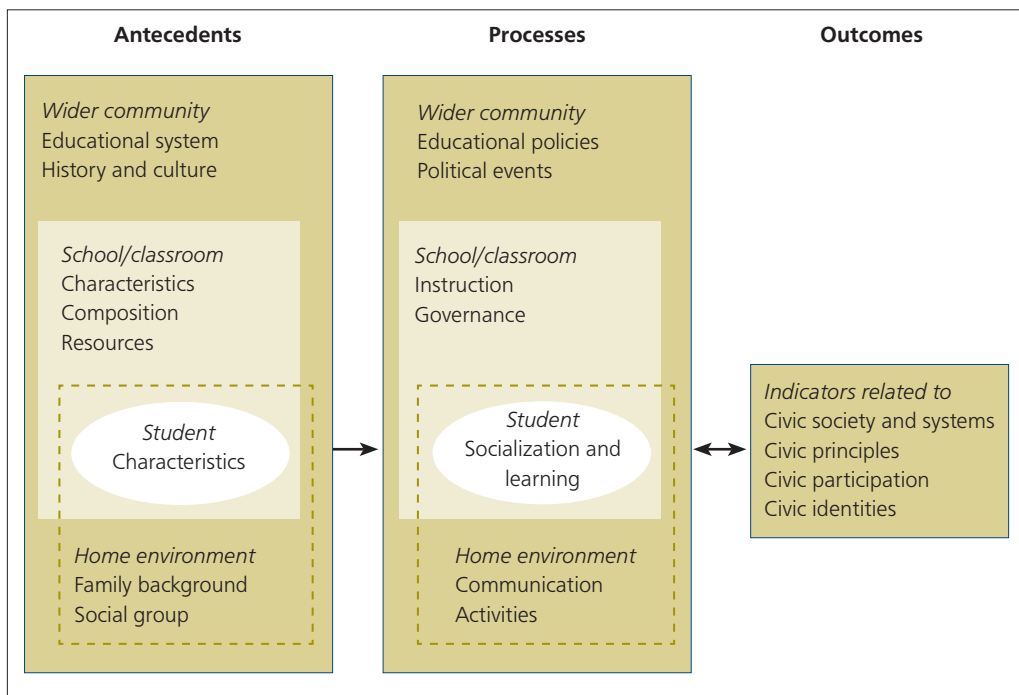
Antecedents

Wider community
Educational system
History and culture

School/classroom
Characteristics
Composition
Resources

Student
Characteristics

Home environment
Family background
Social group

Processes

Wider community
Educational policies
Political events

School/classroom
Instruction
Governance

Student
Socialization and learning

Home environment
Communication
Activities

Outcomes

Indicators related to
Civic society and systems
Civic principles
Civic participation
Civic identities